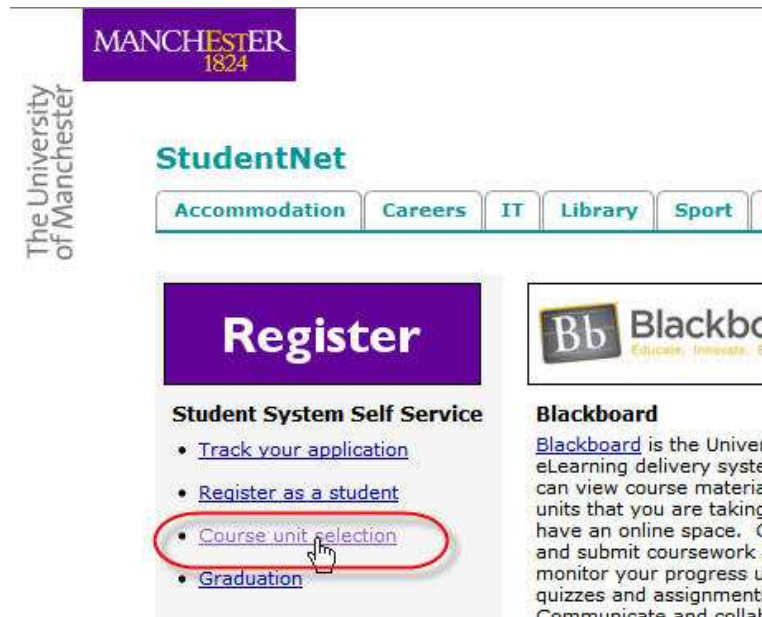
MANCHESTER
1824

The University of Manchester

StudentNet

Accommodation | Careers | IT | Library | Sport

Register

Student System Self Service

- Track your application
- Register as a student
- Course unit selection
- Graduation

Bb Blackbo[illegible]
Educate. Innovate. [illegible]

Blackboard

Blackboard is the Univer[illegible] eLearning delivery syste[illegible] can view course materia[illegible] units that you are taking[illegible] have an online space. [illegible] and submit coursework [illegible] monitor your progress u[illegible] quizzes and assignment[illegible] Communicate and collab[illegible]